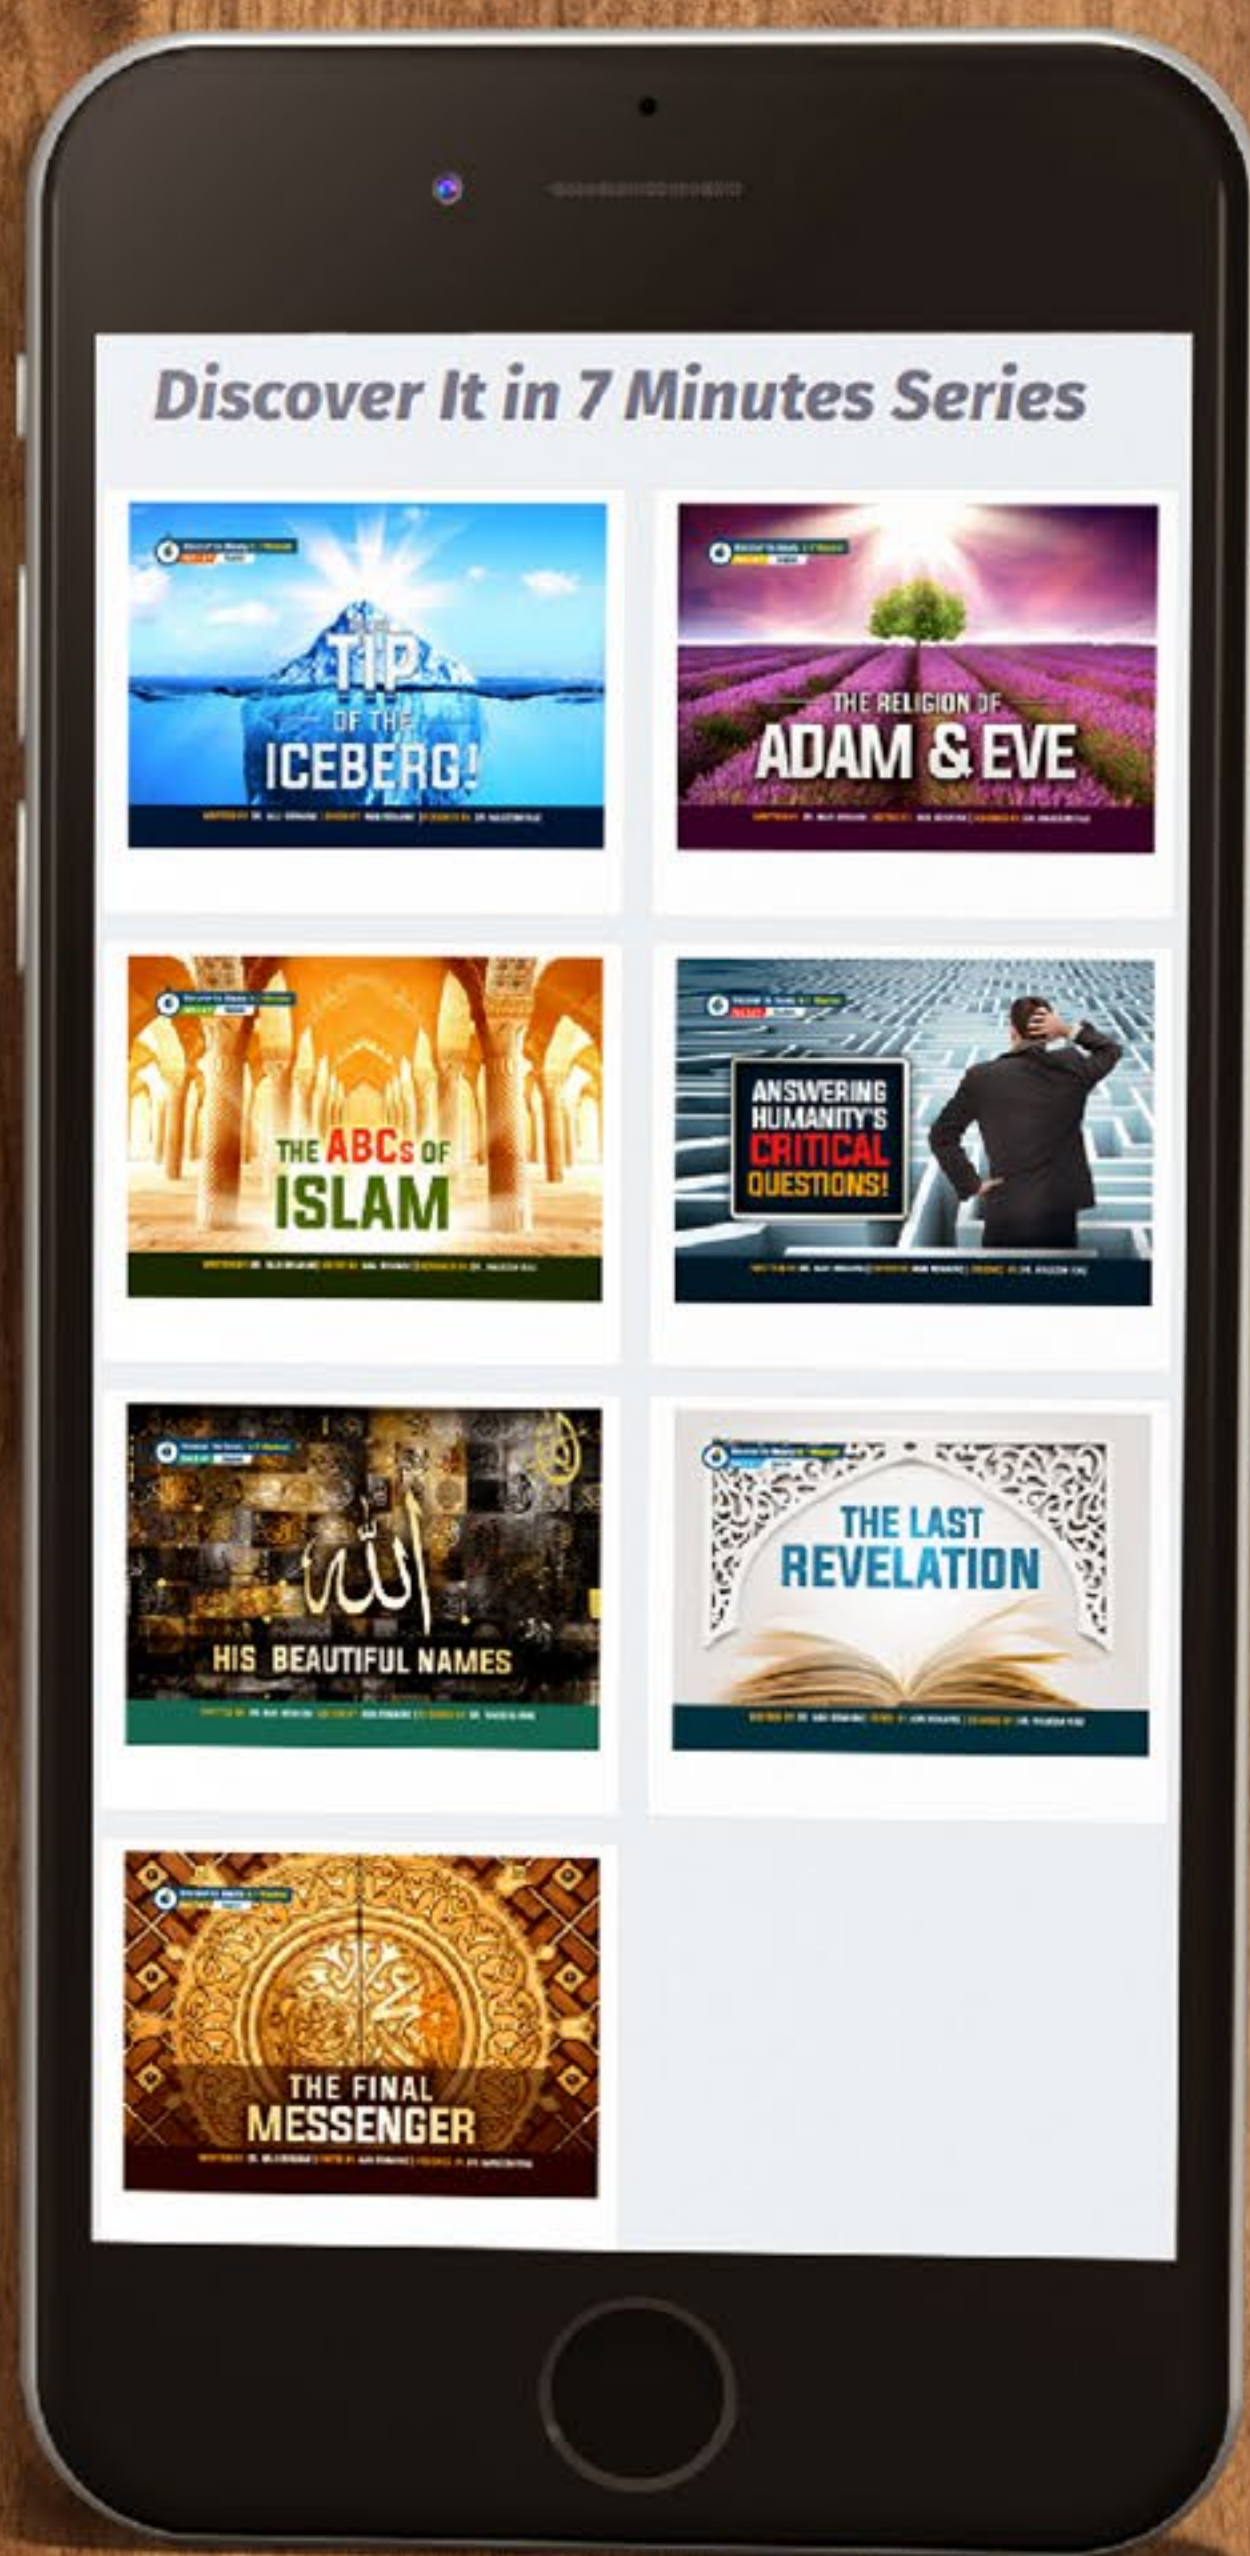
Discover It in 7 Minutes Series

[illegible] TIP OF THE ICEBERG!
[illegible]

THE RELIGION OF ADAM & EVE
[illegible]

THE ABCs OF ISLAM
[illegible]

ANSWERING HUMANITY'S CRITICAL QUESTIONS!
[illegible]

HIS BEAUTIFUL NAMES
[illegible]

THE LAST REVELATION
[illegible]

THE FINAL MESSENGER
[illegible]